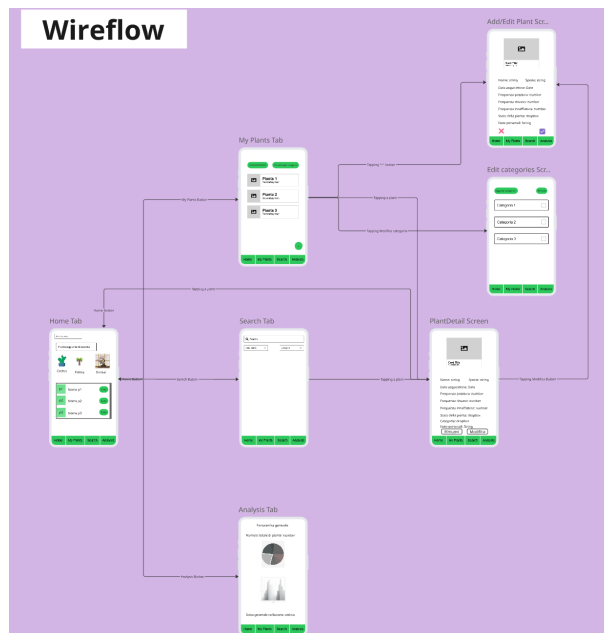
Wireflow

Add/Edit Plant Scr...

Home Analysis My Plants Search

Edit categories Scr...

Categoria 1
Categoria 2
Categoria 3

Home My Plants Search Analysis

My Plants Tab

Planta 1
Planta 2
Planta 3

Home My Plants Search Analysis

My Plants Button

Tapping a plant

Tapping Modifica categorie

Tapping a plant

Home Button

Home Tab

Cactus Palma Orchid

Home My Plants Search Analysis

Search Button

Search Tab

Home My Plants Search Analysis

Tapping a plant

PlantDetail Screen

Elimina Modifica

Home My Plants Search Analysis

Tapping Modifica Button

Analysis Button

Analysis Tab

Home My Plants Search Analysis